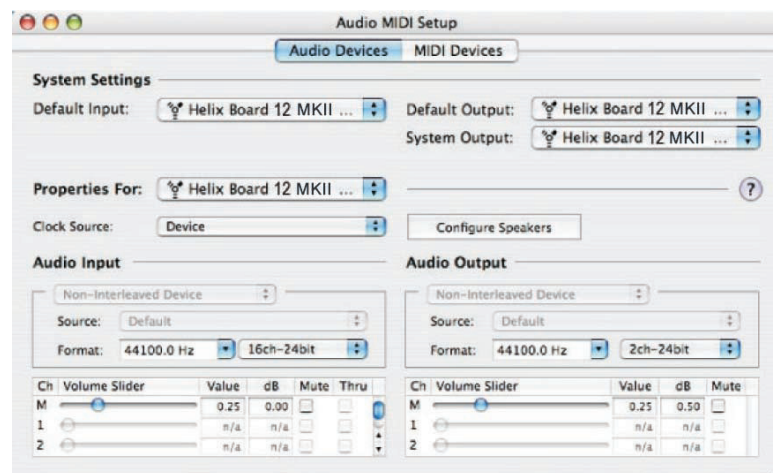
Audio MIDI Setup

Audio Devices | MIDI Devices

System Settings

Default Input: Helix Board 12 MKII ...

Default Output: Helix Board 12 MKII ...

System Output: Helix Board 12 MKII ...

Properties For: Helix Board 12 MKII ...

?

Clock Source: Device

Configure Speakers

Audio Input

Non-Interleaved Device

Source: Default

Format: 44100.0 Hz 16ch-24bit

| Ch | Volume Slider | Value | dB | Mute | Thru |
|---|---|---|---|---|---|
| M | | 0.25 | 0.00 | | |
| 1 | | n/a | n/a | | |
| 2 | | n/a | n/a | | |

Audio Output

Non-Interleaved Device

Source: Default

Format: 44100.0 Hz 2ch-24bit

| Ch | Volume Slider | Value | dB | Mute |
|---|---|---|---|---|
| M | | 0.25 | 0.50 | |
| 1 | | n/a | n/a | |
| 2 | | n/a | n/a | |